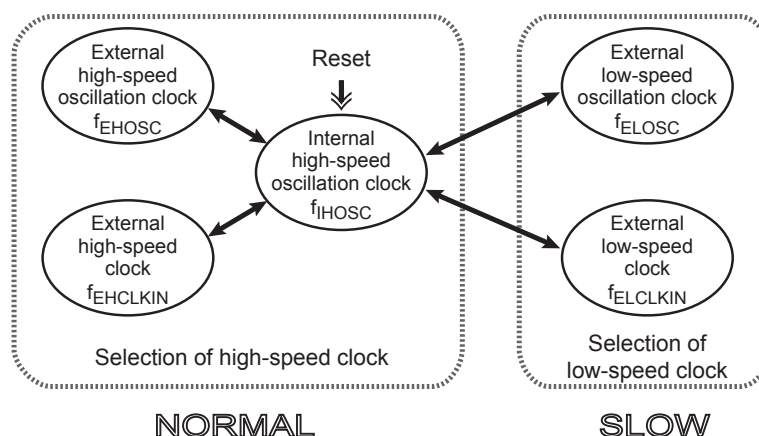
External high-speed oscillation clock $f_{EHOSC}$

Reset

Internal high-speed oscillation clock $f_{IHOSC}$

External high-speed clock $f_{EHCLKIN}$

Selection of high-speed clock

External low-speed oscillation clock $f_{ELOSC}$

External low-speed clock $f_{ELCLKIN}$

Selection of low-speed clock

NORMAL

SLOW